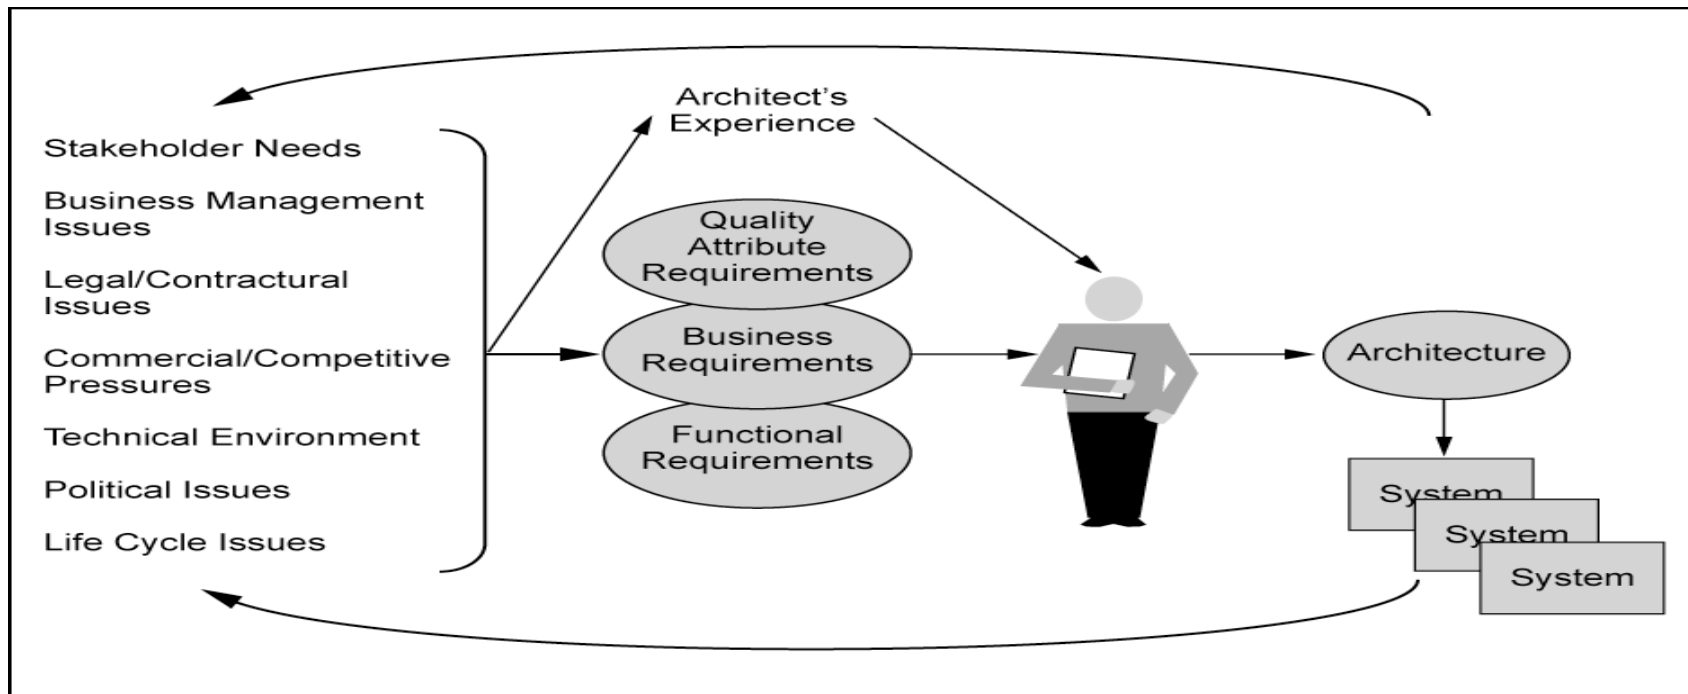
Stakeholder Needs

Business Management Issues

Legal/Contractural Issues

Commercial/Competitive Pressures

Technical Environment

Political Issues

Life Cycle Issues

Architect's Experience

Quality Attribute Requirements

Business Requirements

Functional Requirements

Architecture

System

System

System